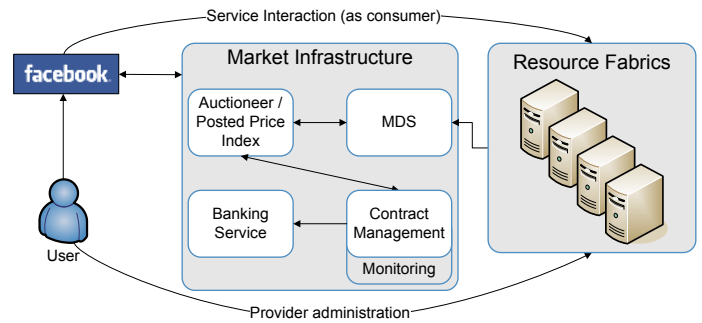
Service Interaction (as consumer)

facebook

Market Infrastructure

Auctioneer / Posted Price Index

MDS

Banking Service

Contract Management

Monitoring

Resource Fabrics

User

Provider administration